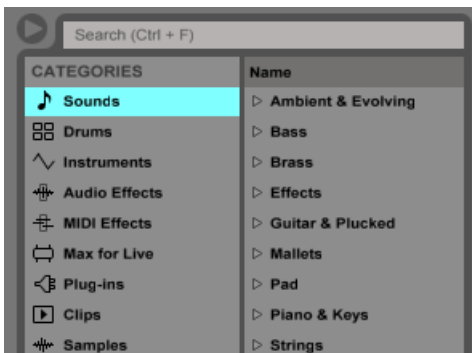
Search (Ctrl + F)

CATEGORIES

Sounds
Drums
Instruments
Audio Effects
MIDI Effects
Max for Live
Plug-ins
Clips
Samples

Name

Ambient & Evolving
Bass
Brass
Effects
Guitar & Plucked
Mallets
Pad
Piano & Keys
Strings